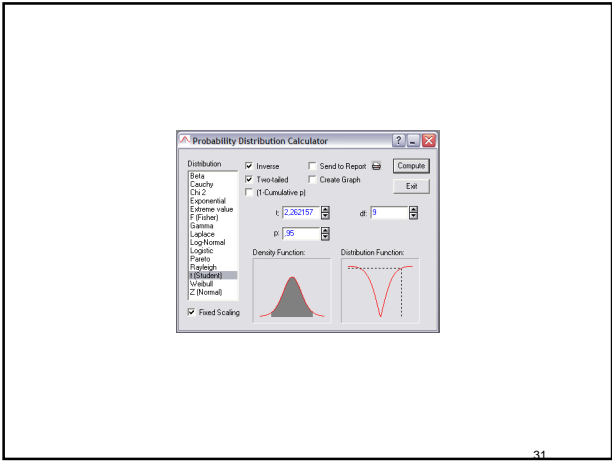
Probability Distribution Calculator

Distribution
Beta
Cauchy
Chi 2
Exponential
Extreme value
F (Fisher)
Gamma
Laplace
Log-Normal
Logistic
Pareto
Rayleigh
t (Student)
Weibull
Z (Normal)

Fixed Scaling

Inverse
Two-tailed
(1-Cumulative p)
Send to Report
Create Graph

Compute
Exit

t: 2,262157
df: 9
p: ,95

Density Function:
Distribution Function:

31